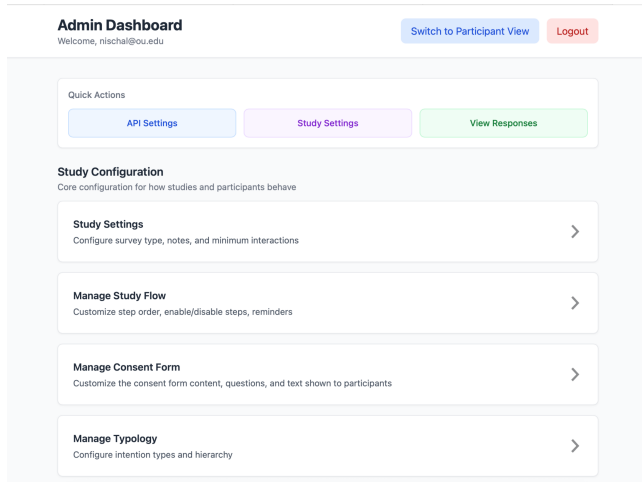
Admin Dashboard
Welcome, nischal@ou.edu

Switch to Participant View

Logout

Quick Actions

API Settings

Study Settings

View Responses

Study Configuration
Core configuration for how studies and participants behave

Study Settings
Configure survey type, notes, and minimum interactions

Manage Study Flow
Customize step order, enable/disable steps, reminders

Manage Consent Form
Customize the consent form content, questions, and text shown to participants

Manage Typology
Configure intention types and hierarchy